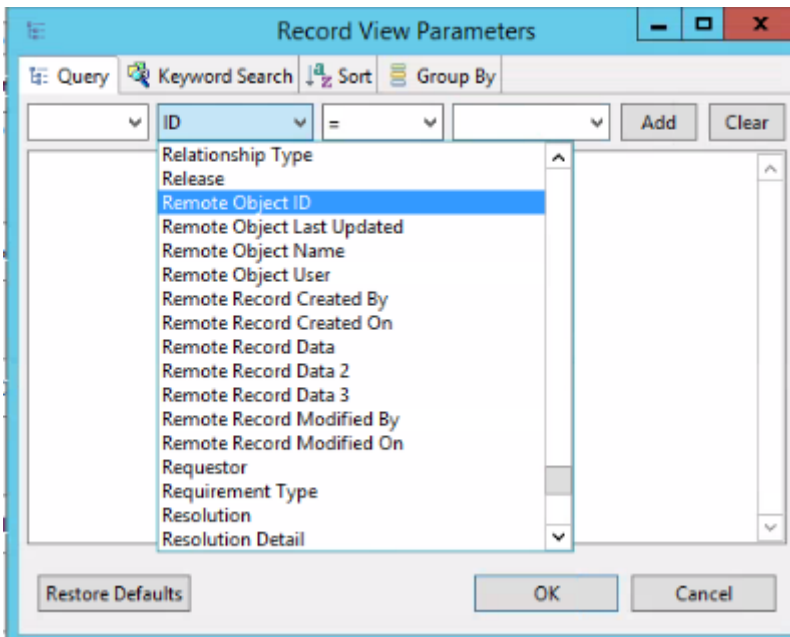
Record View Parameters

Query | Keyword Search | Sort | Group By

ID
=
Add
Clear

Relationship Type
Release
Remote Object ID
Remote Object Last Updated
Remote Object Name
Remote Object User
Remote Record Created By
Remote Record Created On
Remote Record Data
Remote Record Data 2
Remote Record Data 3
Remote Record Modified By
Remote Record Modified On
Requestor
Requirement Type
Resolution
Resolution Detail

Restore Defaults
OK
Cancel